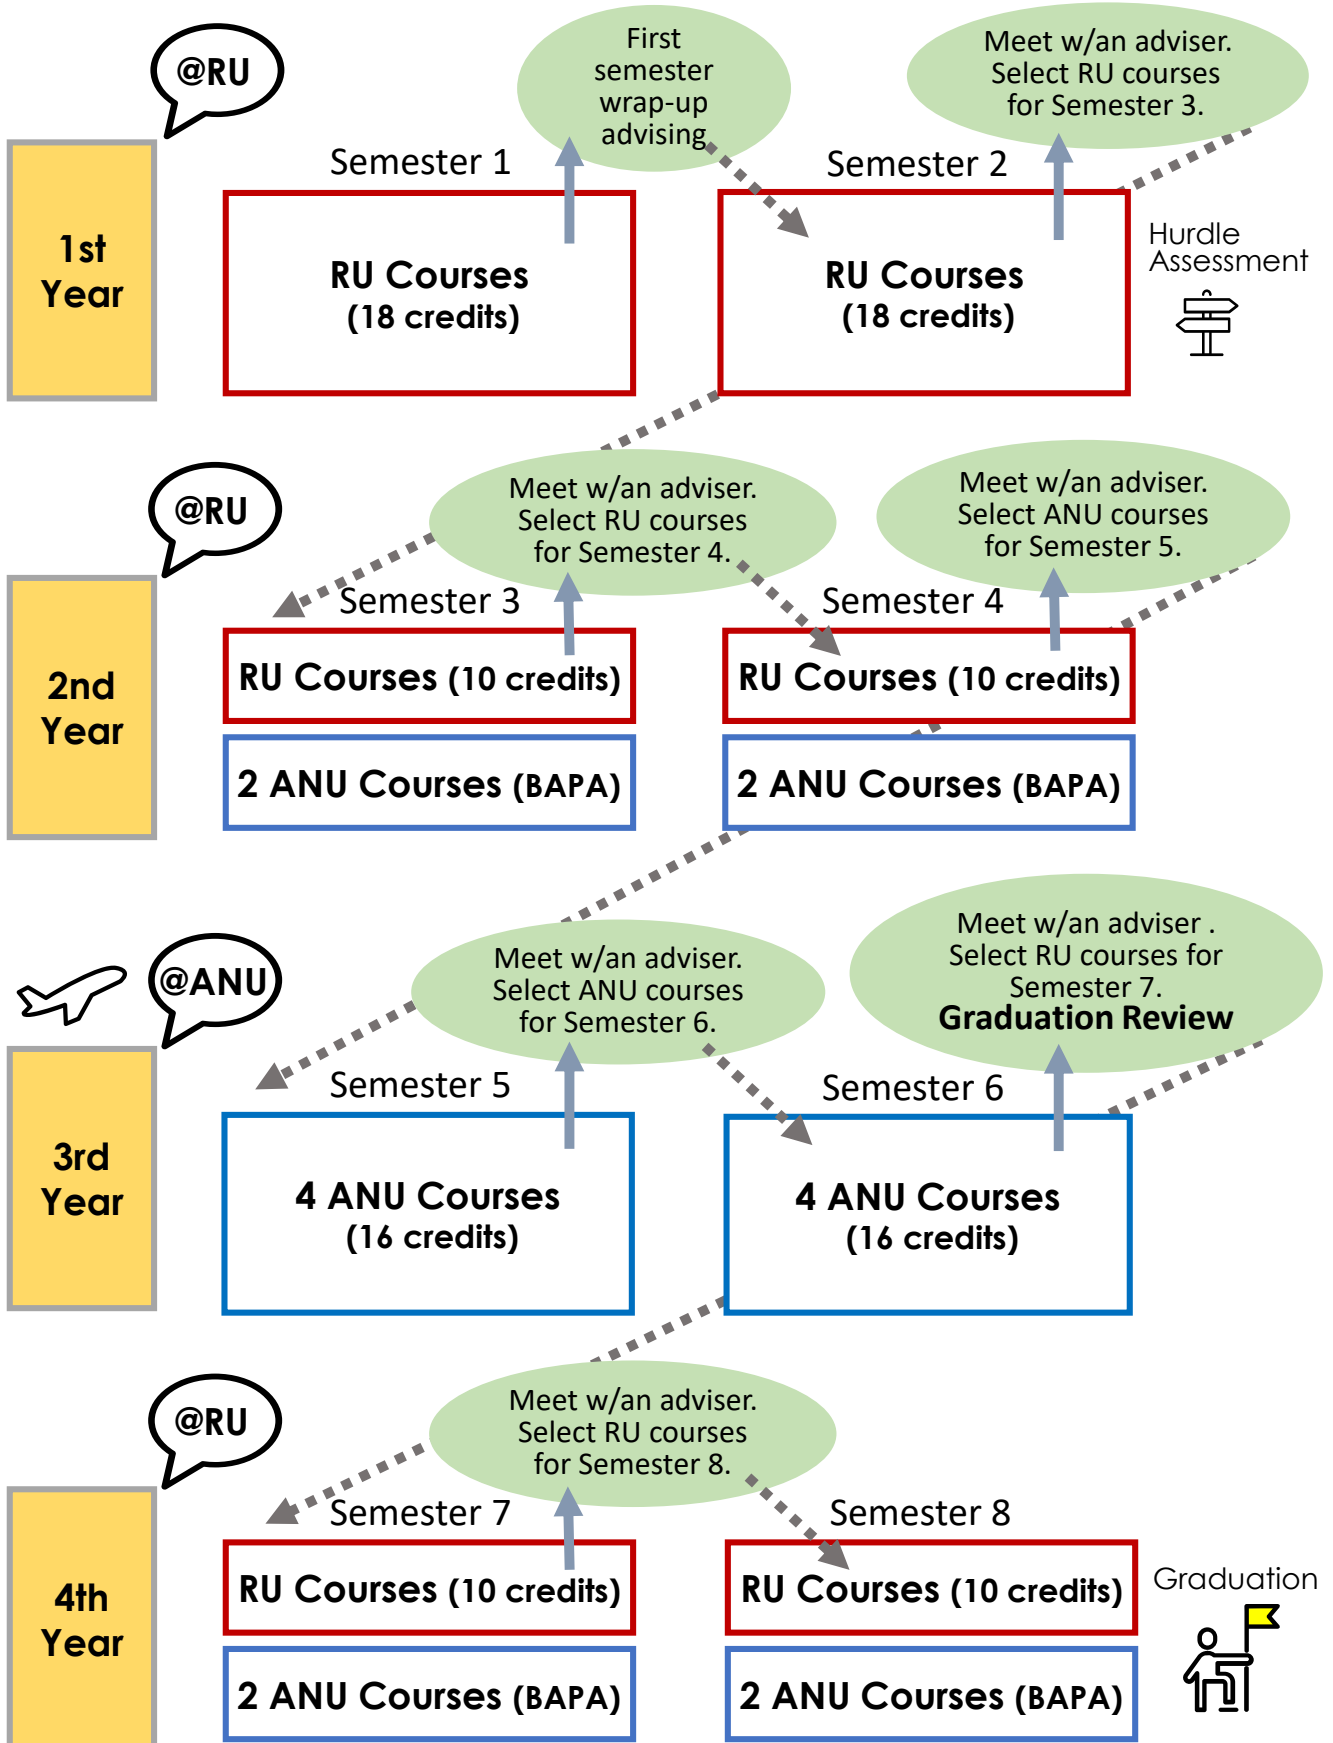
@RU

1st Year

First semester wrap-up advising

Meet w/an adviser. Select RU courses for Semester 3.

Semester 1

RU Courses (18 credits)

Semester 2

RU Courses (18 credits)

Hurdle Assessment

@RU

2nd Year

Meet w/an adviser. Select RU courses for Semester 4.

Meet w/an adviser. Select ANU courses for Semester 5.

Semester 3

RU Courses (10 credits)

2 ANU Courses (BAPA)

Semester 4

RU Courses (10 credits)

2 ANU Courses (BAPA)

@ANU

3rd Year

Meet w/an adviser. Select ANU courses for Semester 6.

Meet w/an adviser . Select RU courses for Semester 7.
**Graduation Review**

Semester 5

4 ANU Courses (16 credits)

Semester 6

4 ANU Courses (16 credits)

@RU

4th Year

Meet w/an adviser. Select RU courses for Semester 8.

Semester 7

RU Courses (10 credits)

2 ANU Courses (BAPA)

Semester 8

RU Courses (10 credits)

2 ANU Courses (BAPA)

Graduation